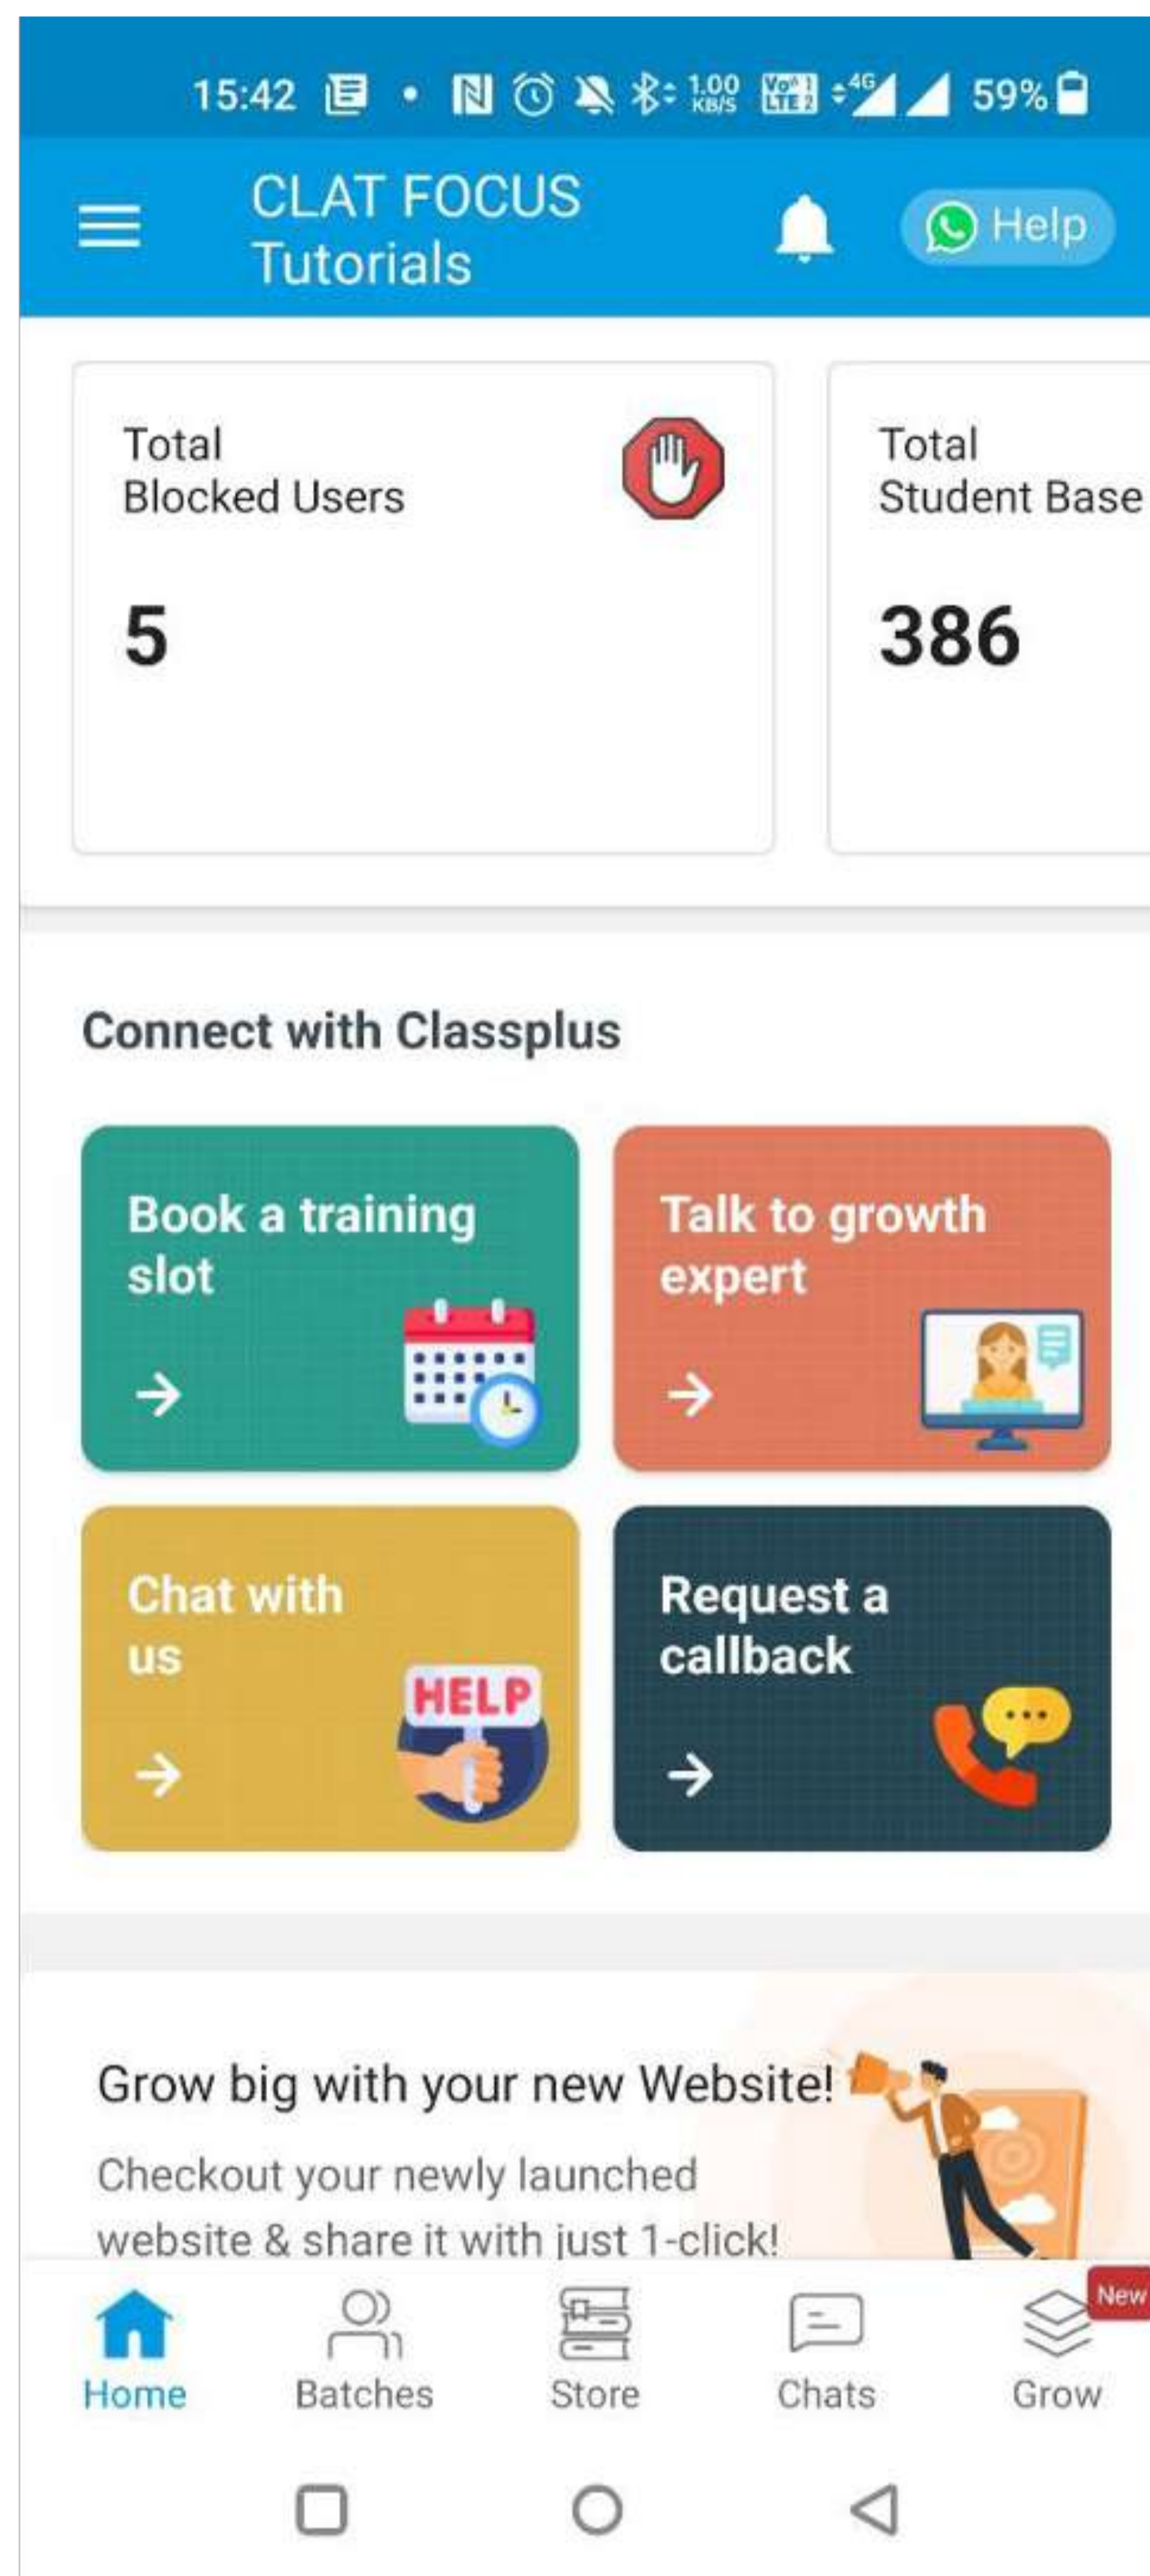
15:42 1.00 KB/S 4G 59%

CLAT FOCUS Tutorials

Help

Total Blocked Users

5

Total Student Base

386

Connect with Classplus

Book a training slot

Talk to growth expert

Chat with us

HELP

Request a callback

Grow big with your new Website!

Checkout your newly launched website & share it with just 1-click!

Home

Batches

Store

Chats

New

Grow